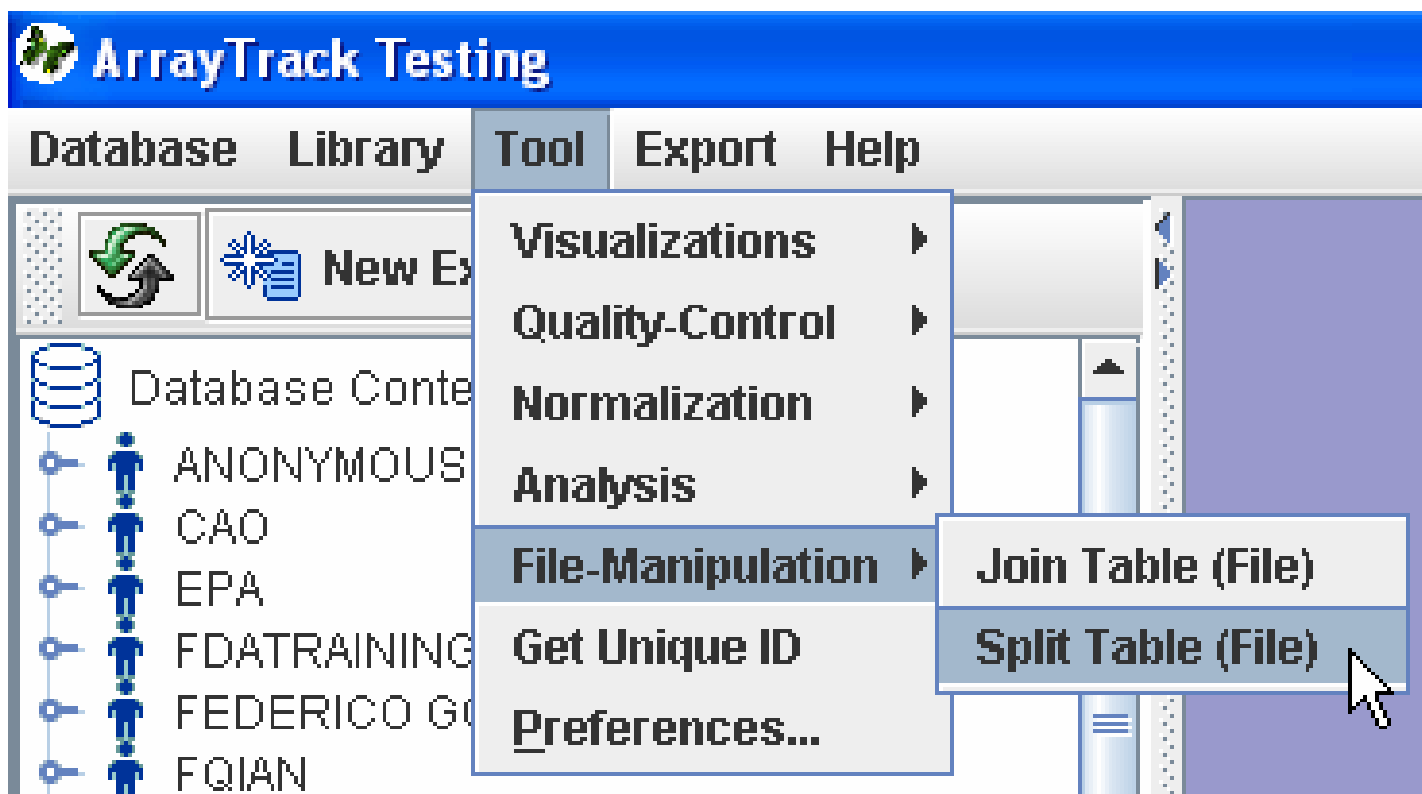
ArrayTrack Testing

Database Library Tool Export Help

New Ex

Database Conte

ANONYMOUS

CAO

EPA

FDATRAINING

FEDERICO G

FQIAN

Visualizations

Quality-Control

Normalization

Analysis

File-Manipulation

Get Unique ID

Preferences...

Join Table (File)

Split Table (File)